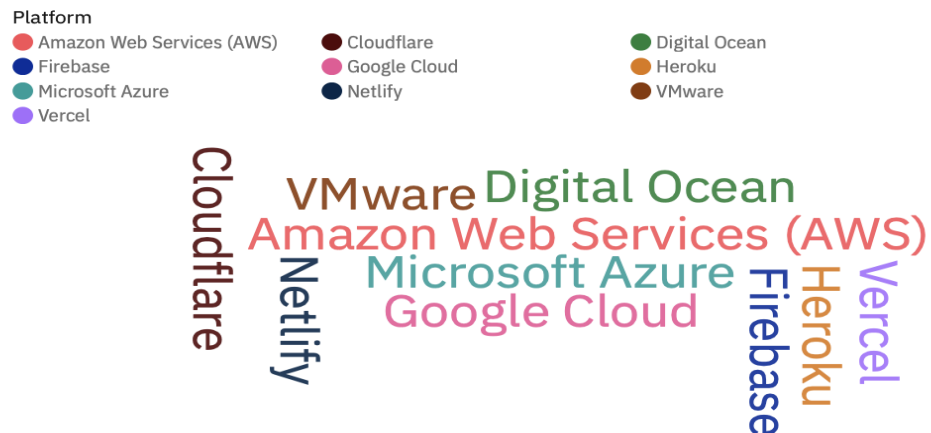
Platform
Amazon Web Services (AWS)
Cloudflare
Digital Ocean
Firebase
Google Cloud
Heroku
Microsoft Azure
Netlify
VMware
Vercel

Cloudflare
VMware
Digital Ocean
Amazon Web Services (AWS)
Netlify
Microsoft Azure
Google Cloud
Firebase
Heroku
Vercel